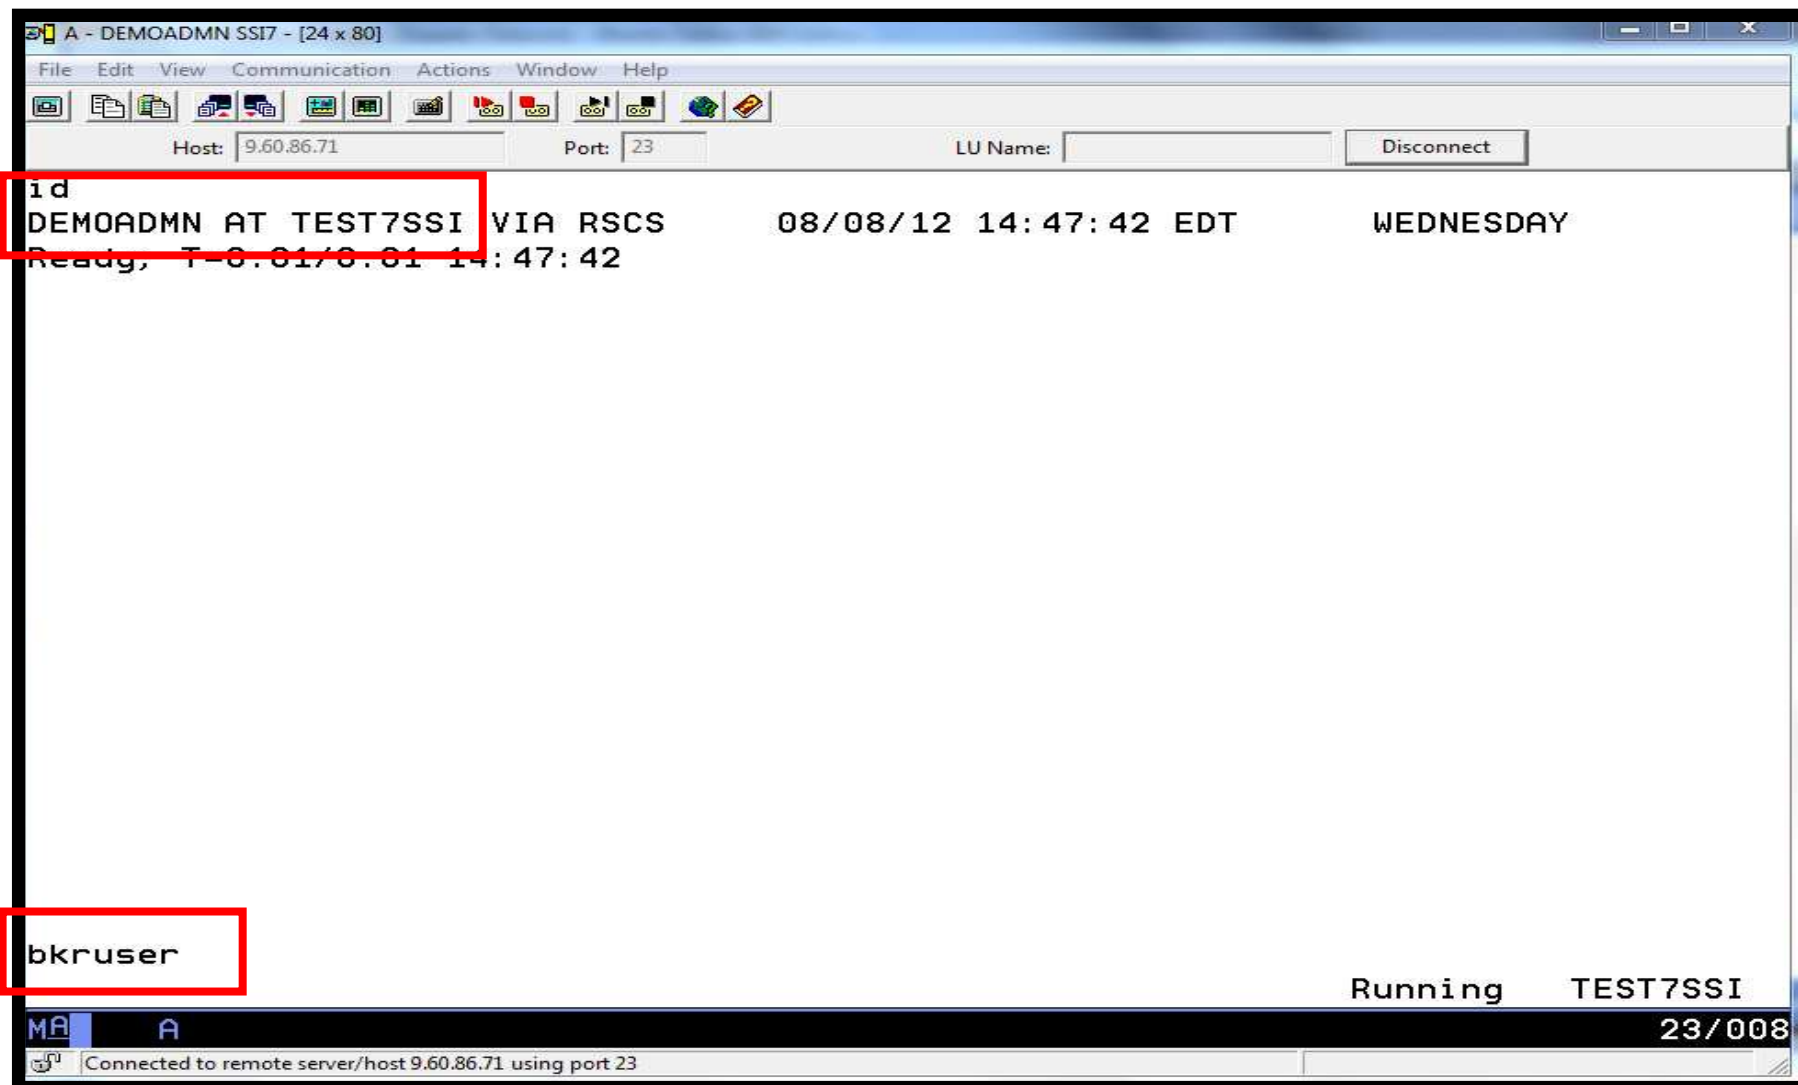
A - DEMOADMN SSI7 - [24 x 80]

File Edit View Communication Actions Window Help

Host: 9.60.86.71 Port: 23 LU Name: Disconnect

id
DEMOADMN AT TEST7SSI VIA RSCS 08/08/12 14:47:42 EDT WEDNESDAY
Ready; T=0.01/0.01 14:47:42

bkruser

Running TEST7SSI

MA A 23/008

Connected to remote server/host 9.60.86.71 using port 23